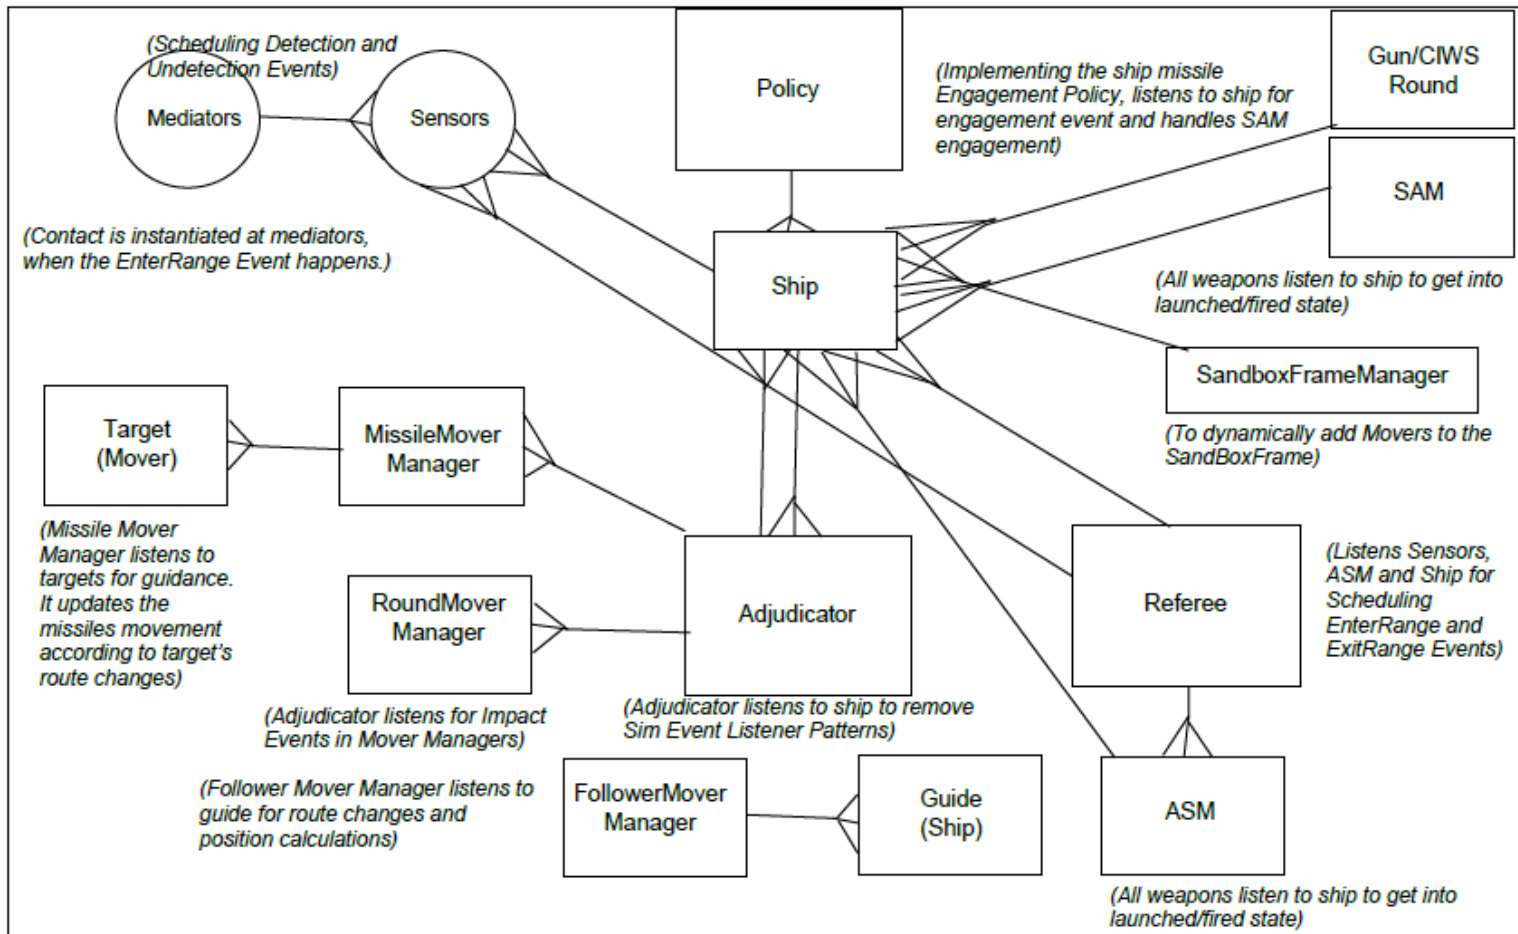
(Scheduling Detection and Undetection Events)

Mediators

Sensors

Policy

(Implementing the ship missile Engagement Policy, listens to ship for engagement event and handles SAM engagement)

Gun/CIWS Round

SAM

(Contact is instantiated at mediators, when the EnterRange Event happens.)

Ship

(All weapons listen to ship to get into launched/fired state)

SandboxFrameManager

(To dynamically add Movers to the SandBoxFrame)

Target (Mover)

MissileMover Manager

(Missile Mover Manager listens to targets for guidance. It updates the missiles movement according to target's route changes)

RoundMover Manager

Adjudicator

Referee

(Listens Sensors, ASM and Ship for Scheduling EnterRange and ExitRange Events)

(Adjudicator listens for Impact Events in Mover Managers)

(Adjudicator listens to ship to remove Sim Event Listener Patterns)

(Follower Mover Manager listens to guide for route changes and position calculations)

FollowerMover Manager

Guide (Ship)

ASM

(All weapons listen to ship to get into launched/fired state)